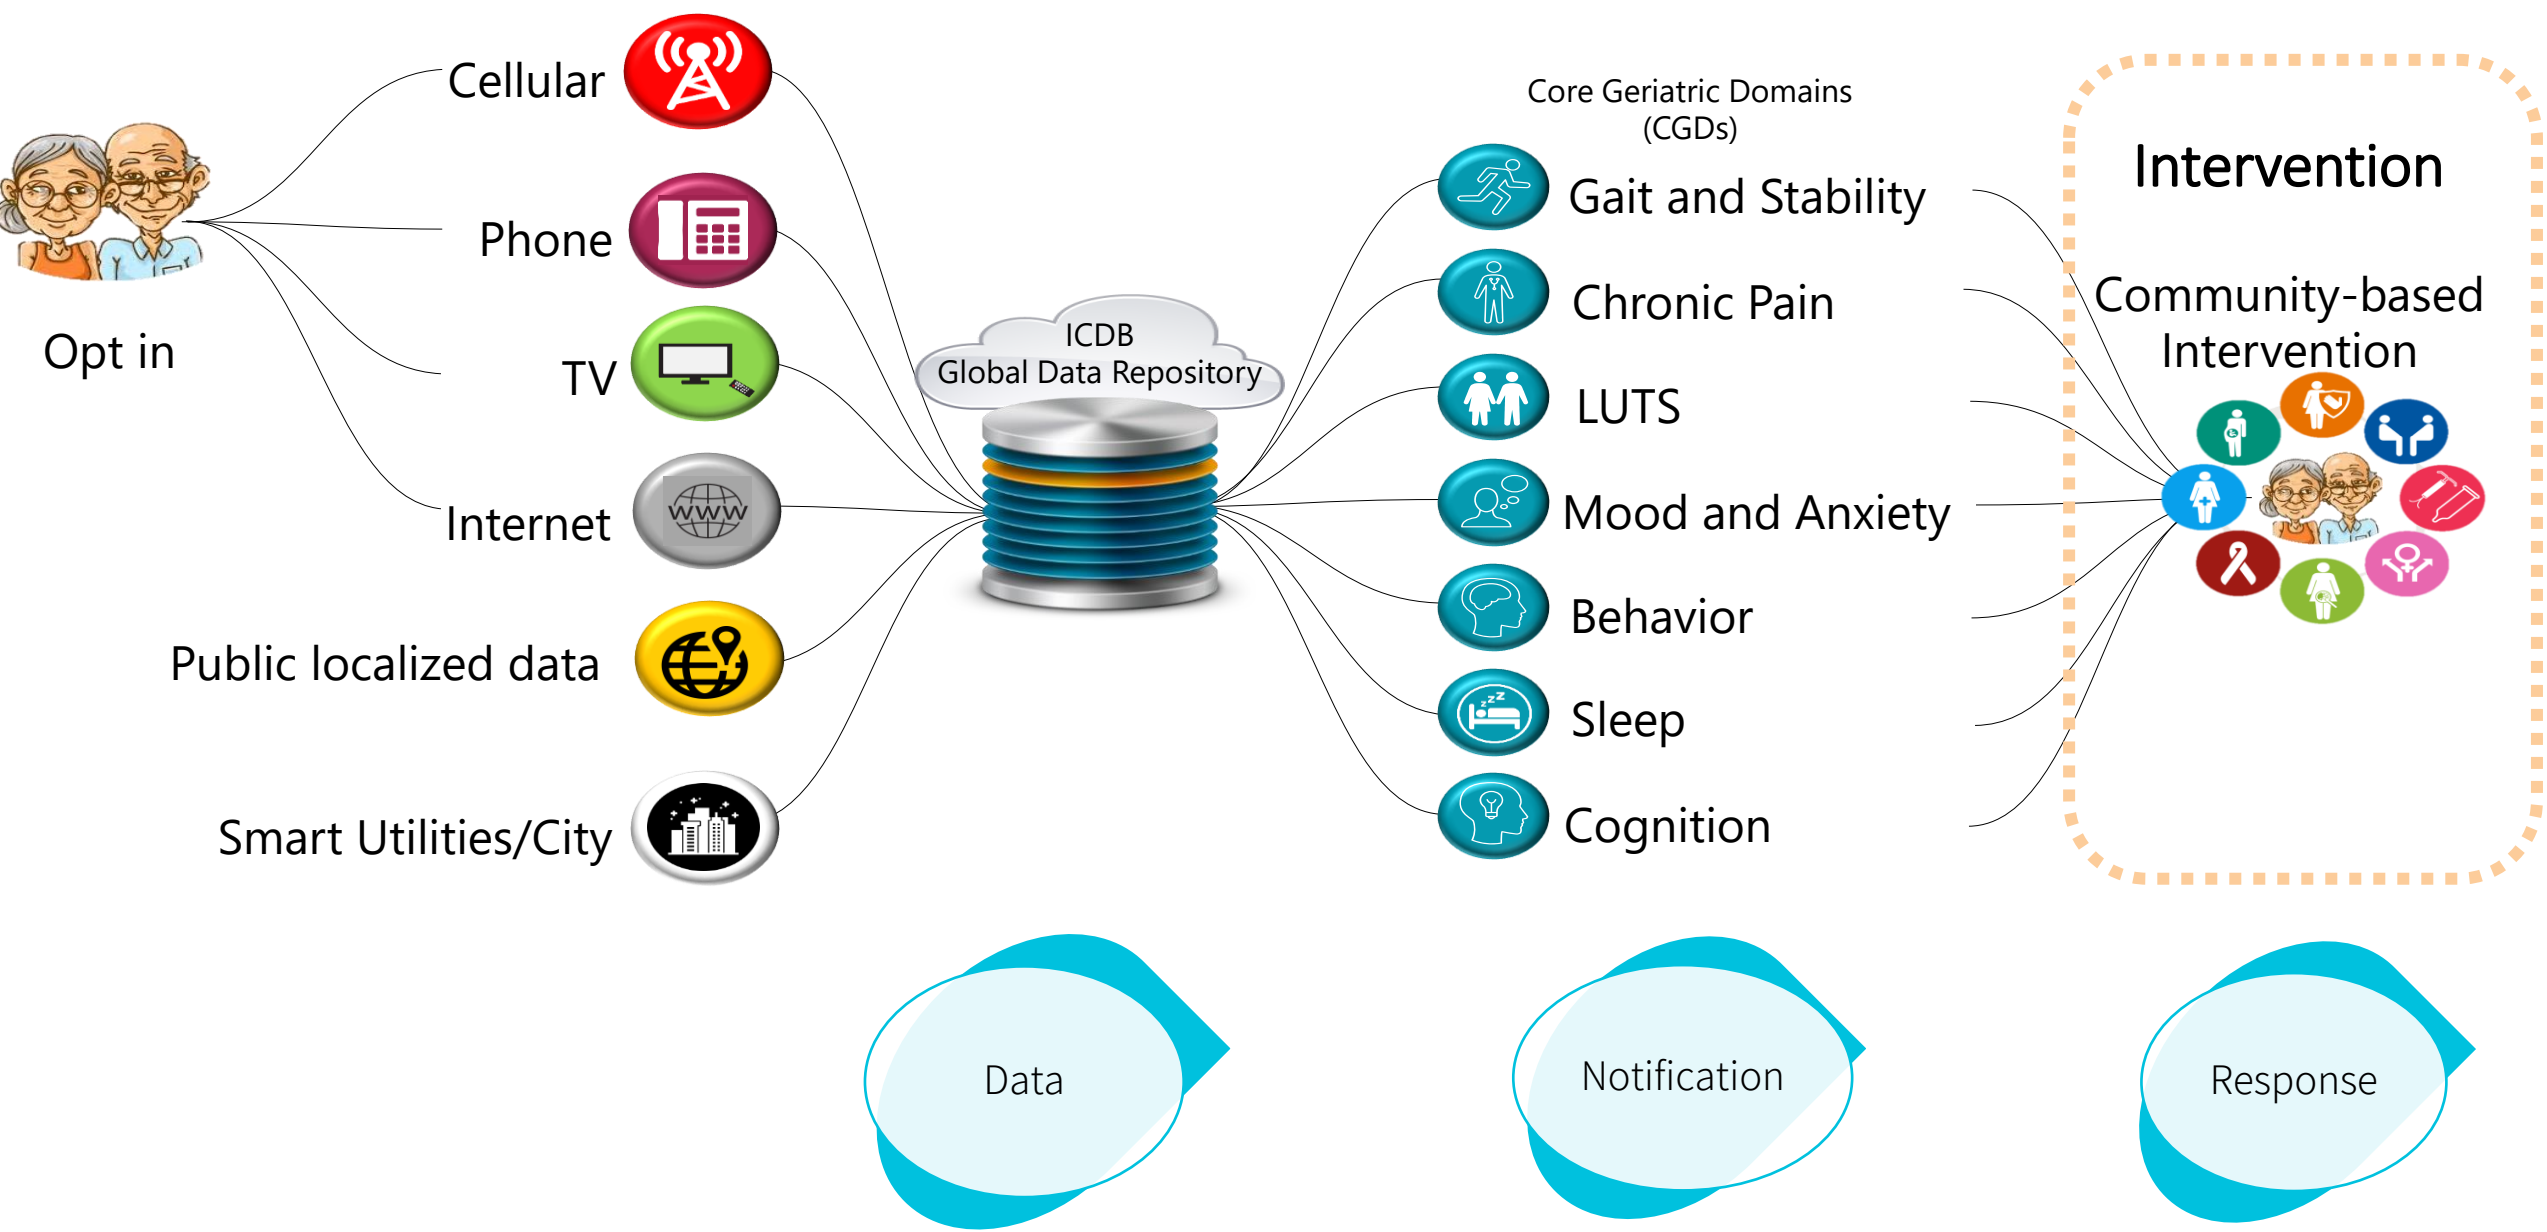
Opt in

Cellular

Phone

TV

Internet

www

Public localized data

Smart Utilities/City

ICDB
Global Data Repository

Core Geriatric Domains
(CGDs)

Gait and Stability

Chronic Pain

LUTS

Mood and Anxiety

Behavior

Sleep

Cognition

Intervention

Community-based
Intervention

Data

Notification

Response